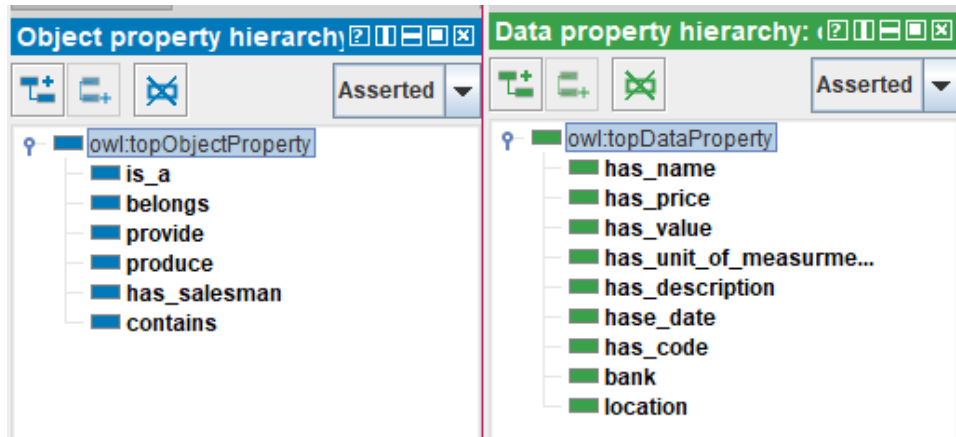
Object property hierarchy

Asserted

owl:topObjectProperty
is_a
belongs
provide
produce
has_salesman
contains

Data property hierarchy: 

Asserted

owl:topDataProperty
has_name
has_price
has_value
has_unit_of_measurme...
has_description
hase_date
has_code
bank
location